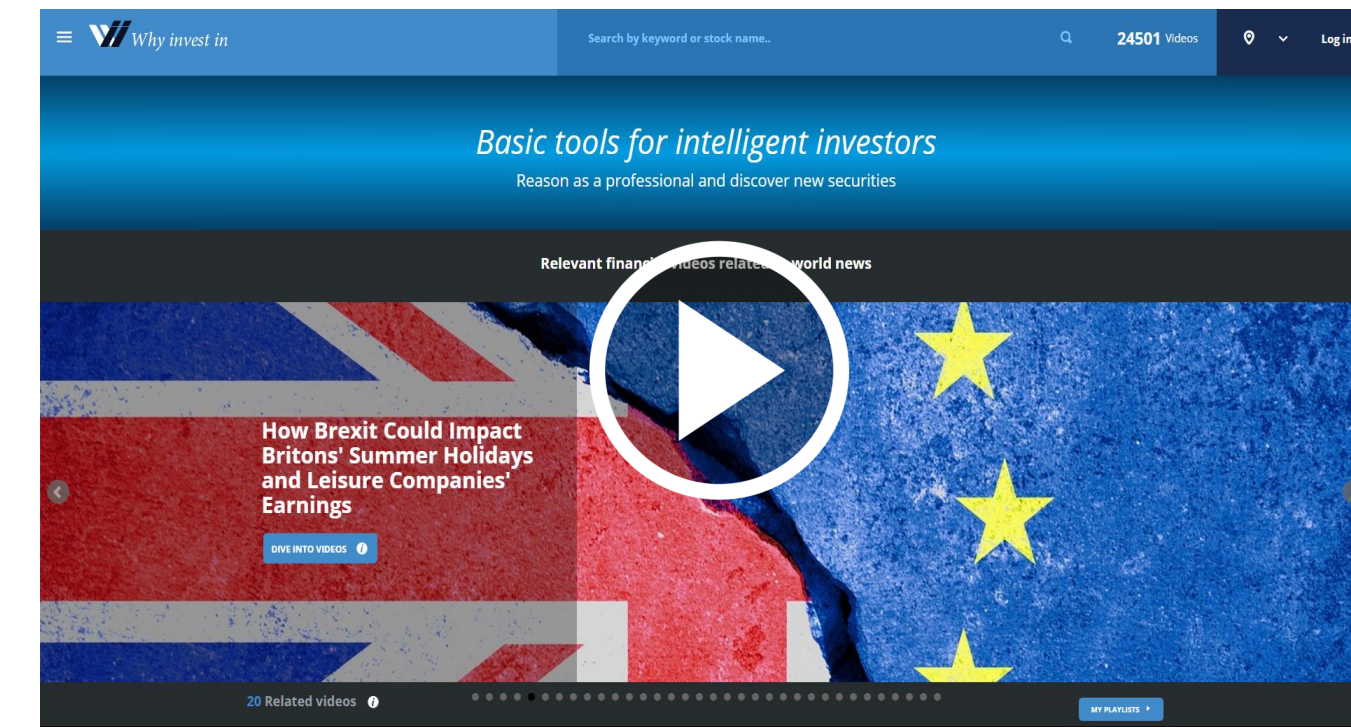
Why invest in

Search by keyword or stock name..

24501 Videos

Log in

Basic tools for intelligent investors

Reason as a professional and discover new securities

Relevant financi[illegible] videos relate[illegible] world news

How Brexit Could Impact Britons' Summer Holidays and Leisure Companies' Earnings

DIVE INTO VIDEOS

20 Related videos

MY PLAYLISTS